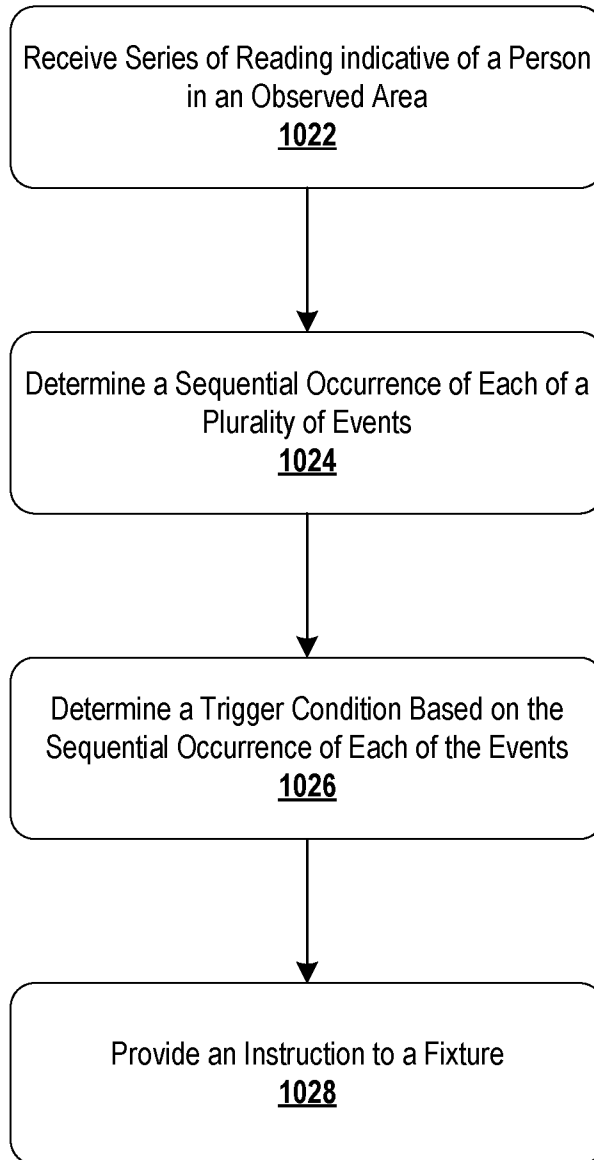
Receive Series of Reading indicative of a Person in an Observed Area
1022

Determine a Sequential Occurrence of Each of a Plurality of Events
1024

Determine a Trigger Condition Based on the Sequential Occurrence of Each of the Events
1026

Provide an Instruction to a Fixture
1028